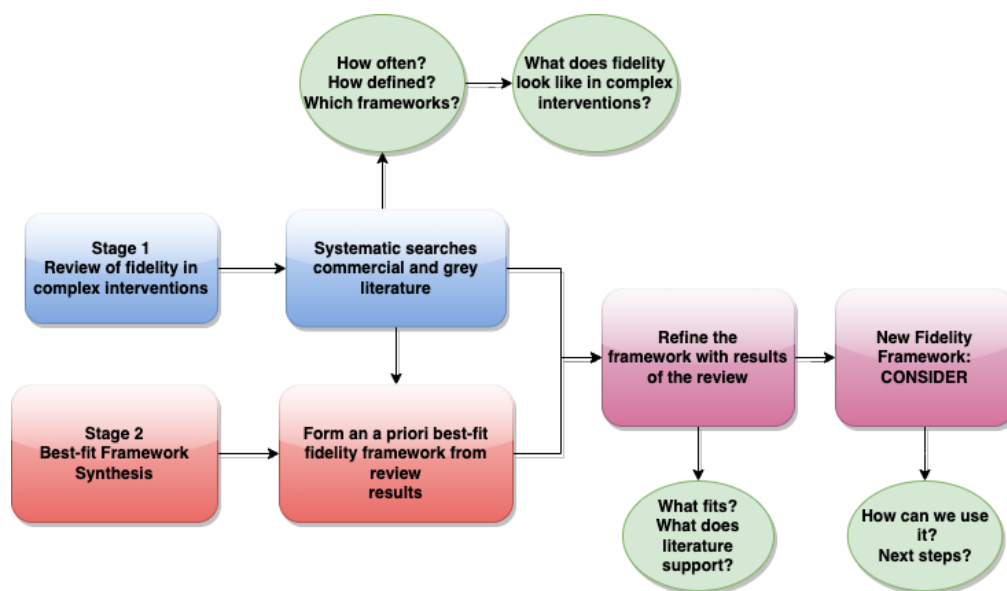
How often?
How defined?
Which frameworks?

What does fidelity look like in complex interventions?

Stage 1
Review of fidelity in complex interventions

Systematic searches commercial and grey literature

Refine the framework with results of the review

New Fidelity Framework: CONSIDER

Stage 2
Best-fit Framework Synthesis

Form an a priori best-fit fidelity framework from review results

What fits?
What does literature support?

How can we use it?
Next steps?